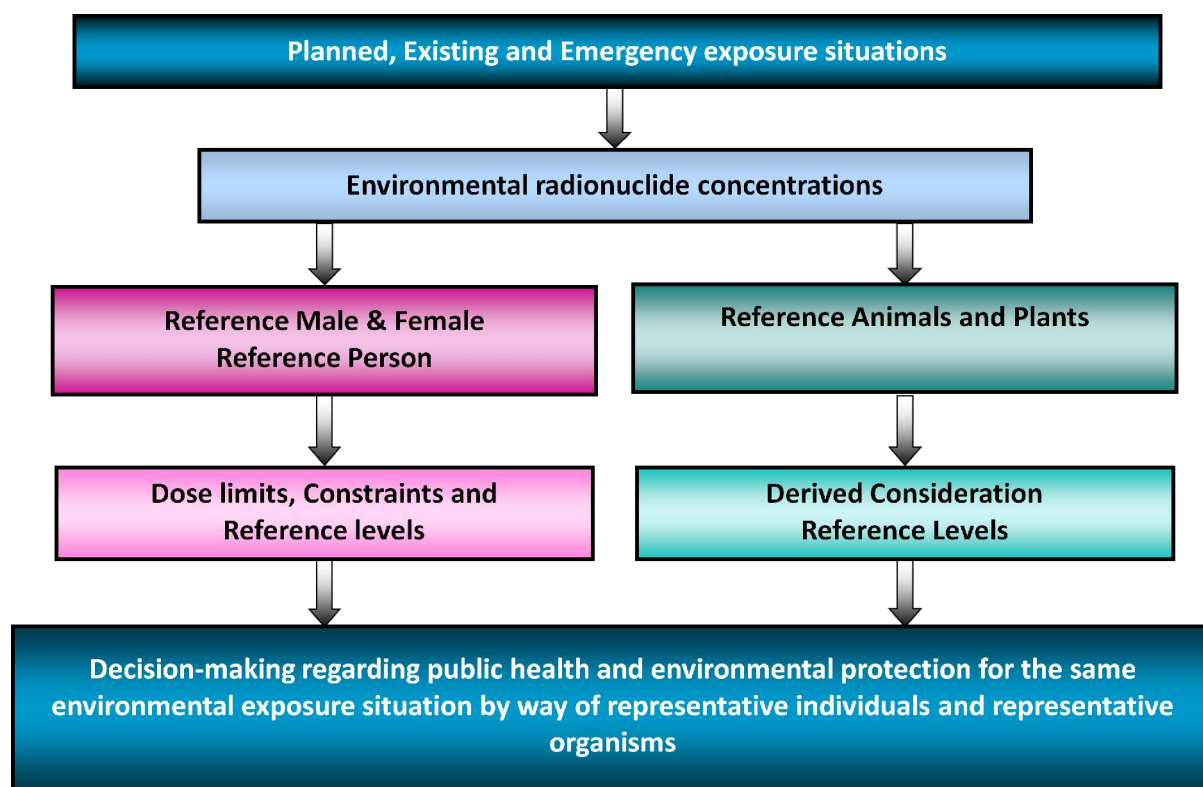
Planned, Existing and Emergency exposure situations

Environmental radionuclide concentrations

Reference Male & Female
Reference Person

Reference Animals and Plants

Dose limits, Constraints and
Reference levels

Derived Consideration
Reference Levels

Decision-making regarding public health and environmental protection for the same environmental exposure situation by way of representative individuals and representative organisms